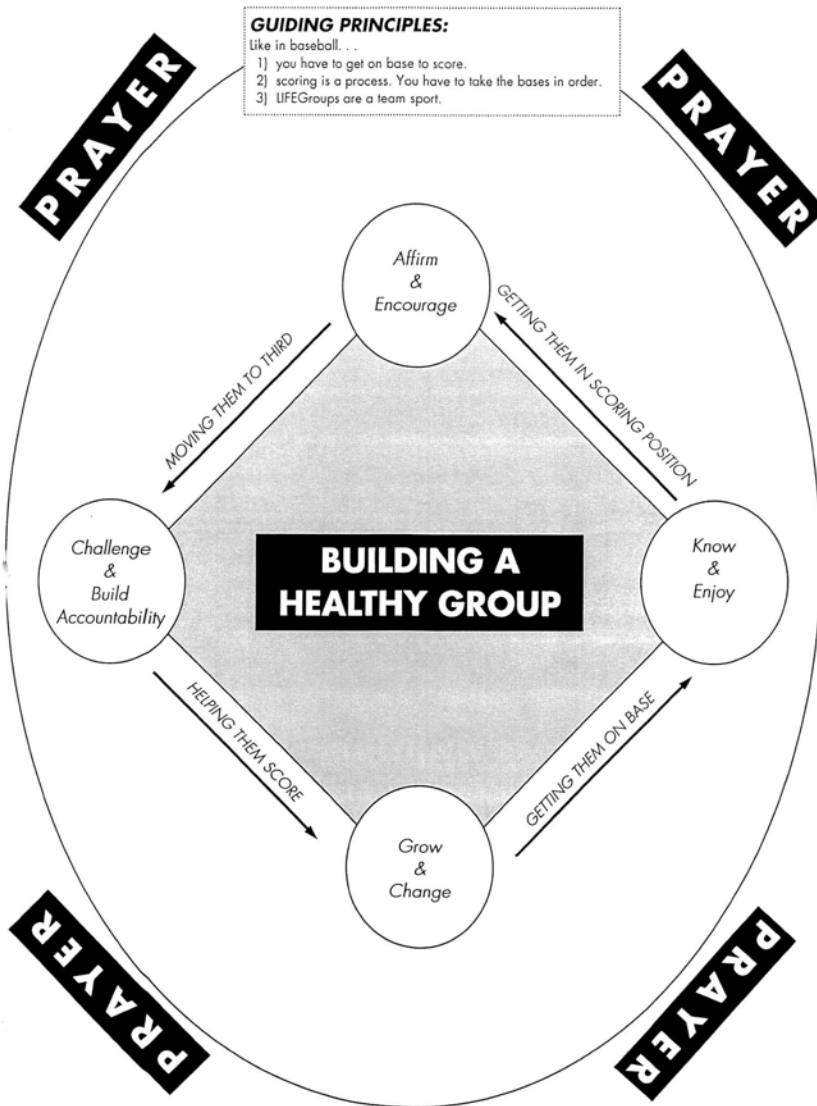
GUIDING PRINCIPLES:
Like in baseball. . .
1) you have to get on base to score.
2) scoring is a process. You have to take the bases in order.
3) LIFEGroups are a team sport.

PRAYER

PRAYER

Affirm & Encourage

GETTING THEM IN SCORING POSITION

MOVING THEM TO THIRD

Challenge & Build Accountability

BUILDING A HEALTHY GROUP

Know & Enjoy

HELPING THEM SCORE

GETTING THEM ON BASE

Grow & Change

PRAYER

PRAYER